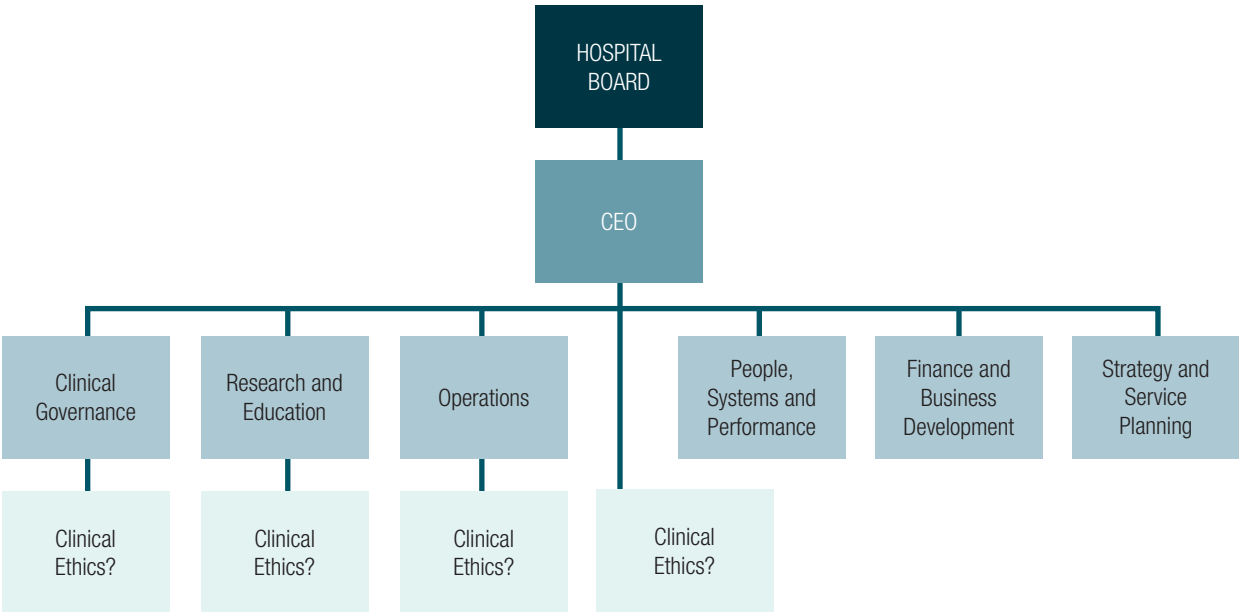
HOSPITAL BOARD

CEO

Clinical Governance

Research and Education

Operations

People, Systems and Performance

Finance and Business Development

Strategy and Service Planning

Clinical Ethics?

Clinical Ethics?

Clinical Ethics?

Clinical Ethics?